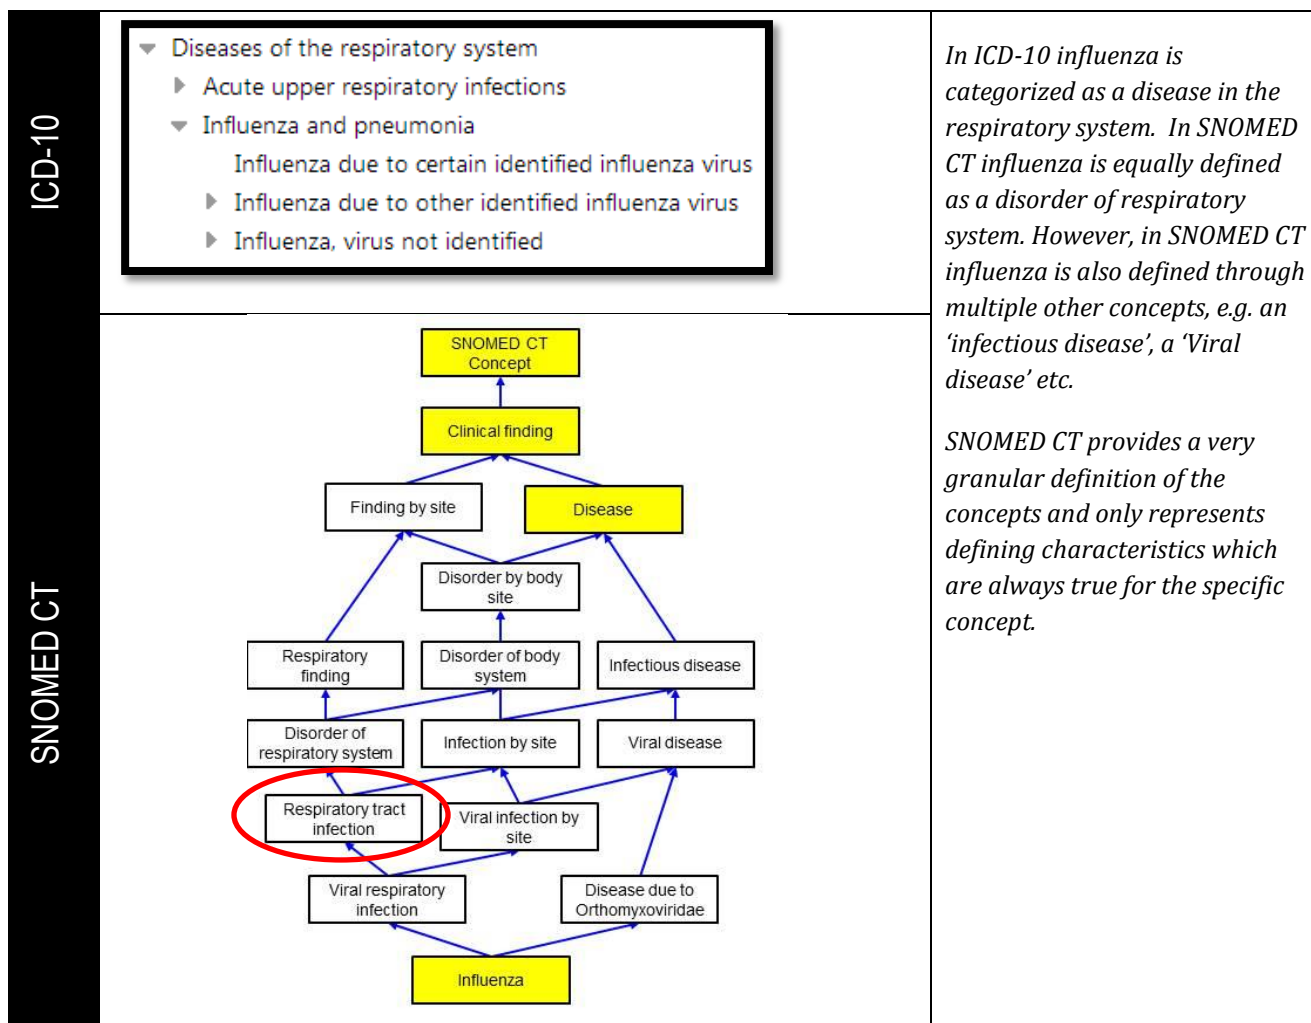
ICD-10

Diseases of the respiratory system
Acute upper respiratory infections
Influenza and pneumonia
Influenza due to certain identified influenza virus
Influenza due to other identified influenza virus
Influenza, virus not identified

In ICD-10 influenza is categorized as a disease in the respiratory system. In SNOMED CT influenza is equally defined as a disorder of respiratory system. However, in SNOMED CT influenza is also defined through multiple other concepts, e.g. an 'infectious disease', a 'Viral disease' etc.

SNOMED CT provides a very granular definition of the concepts and only represents defining characteristics which are always true for the specific concept.

SNOMED CT

SNOMED CT Concept
Clinical finding
Finding by site
Disease
Disorder by body site
Respiratory finding
Disorder of body system
Infectious disease
Disorder of respiratory system
Infection by site
Viral disease
Respiratory tract infection
Viral infection by site
Viral respiratory infection
Disease due to Orthomyxoviridae
Influenza